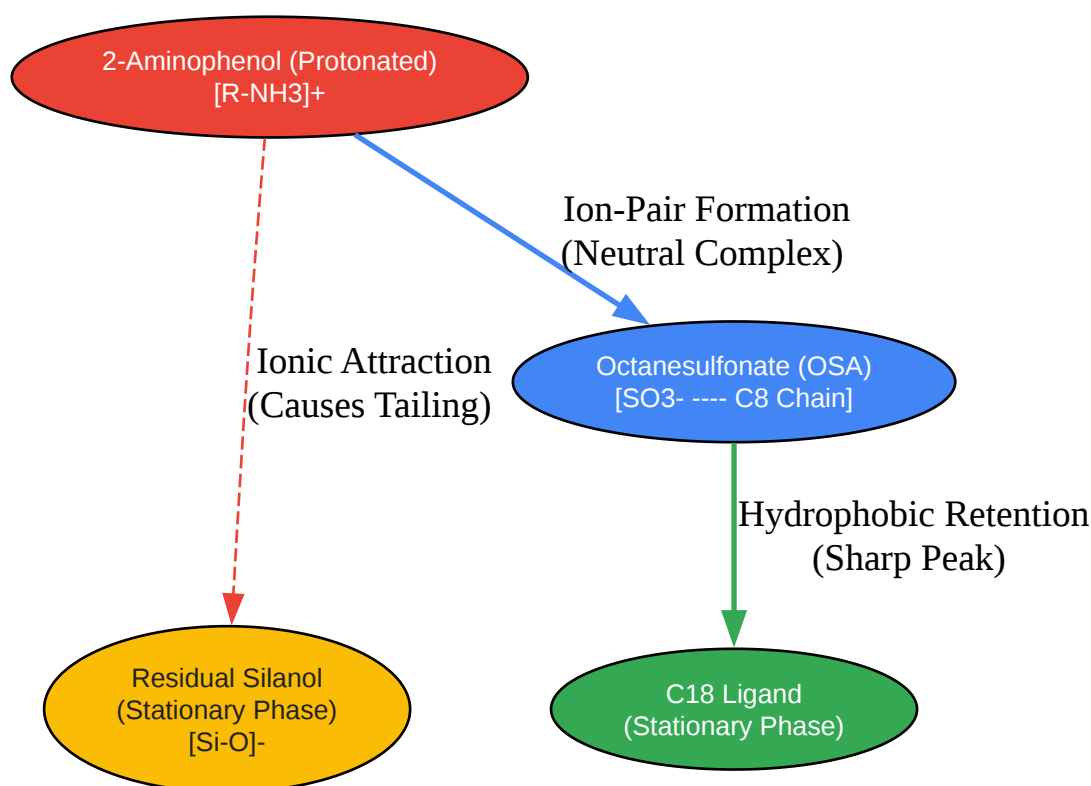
2-Aminophenol (Protonated)
[R-NH3]+

Ion-Pair Formation
(Neutral Complex)

Ionic Attraction
(Causes Tailing)

Octanesulfonate (OSA)
[SO3- ---- C8 Chain]

Hydrophobic Retention
(Sharp Peak)

Residual Silanol
(Stationary Phase)
[Si-O]-

C18 Ligand
(Stationary Phase)